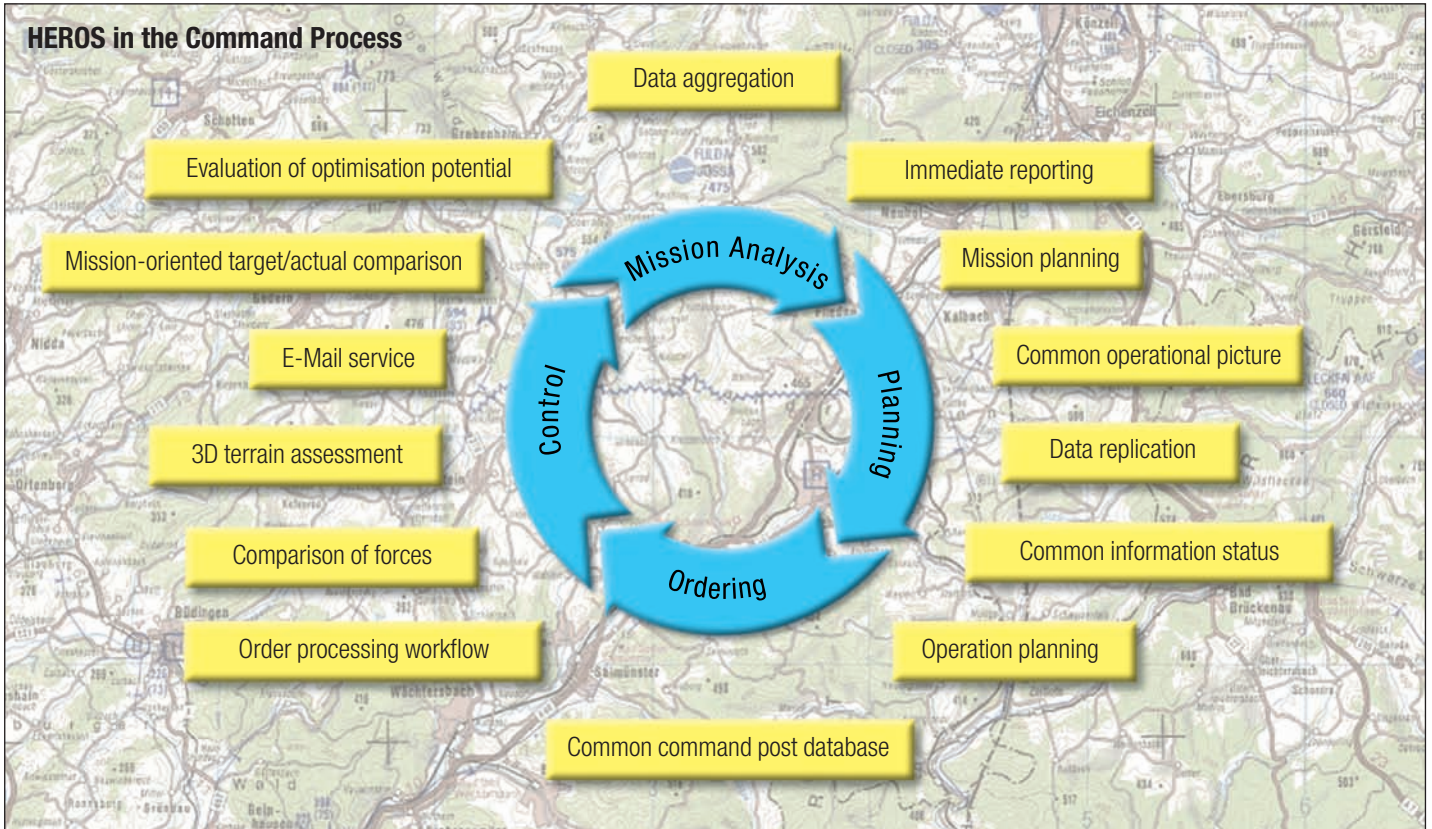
HEROS in the Command Process

Data aggregation

Evaluation of optimisation potential

Immediate reporting

Mission-oriented target/actual comparison

Mission planning

Mission Analysis

Planning

Ordering

Control

E-Mail service

Common operational picture

3D terrain assessment

Data replication

Comparison of forces

Common information status

Order processing workflow

Operation planning

Common command post database

Schotten

Nidda

Ortenberg

Büdingen

Wächtersbach

Salmünster

Fulda

Eichenzell

Neuhof

Kalbach

Ebersburg

Gersfeld

Bad Brückenau